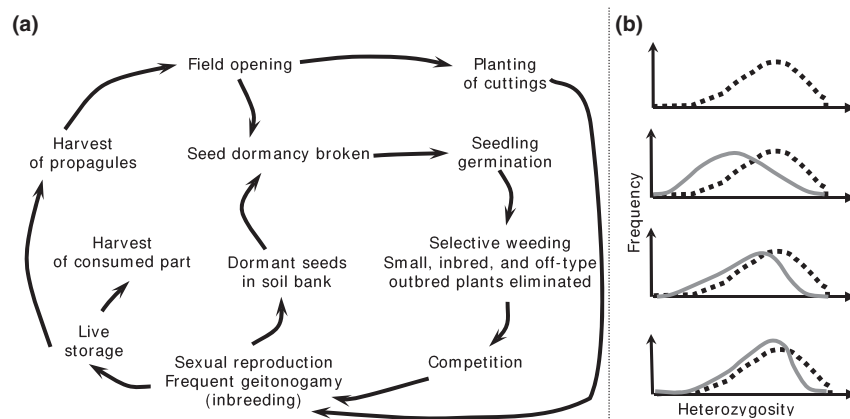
(a)

Field opening

Planting of cuttings

Harvest of propagules

Seed dormancy broken

Seedling germination

Harvest of consumed part

Dormant seeds in soil bank

Selective weeding Small, inbred, and off-type outbred plants eliminated

Live storage

Sexual reproduction Frequent geitonogamy (inbreeding)

Competition

(b)

Frequency

Heterozygosity